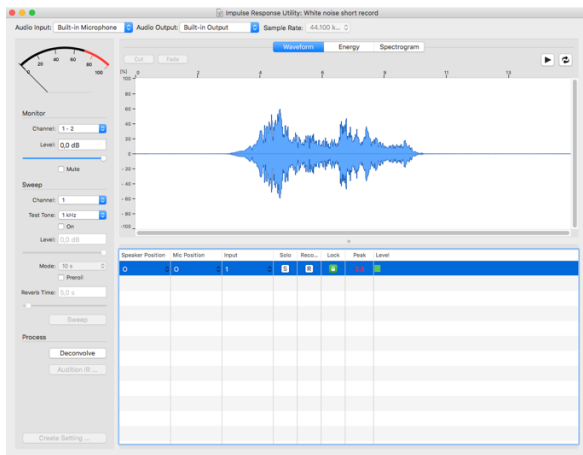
Impulse Response Utility: White noise short record

Audio Input: Built-in Microphone
Audio Output: Built-in Output
Sample Rate: 44.100 k...

0 20 40 60 80 100

Cut Fade

Waveform Energy Spectrogram

[%] 0 2 4 6 8 10 12

100
80
60
40
20
0
-20
-40
-60
-80
-100

Monitor
Channel: 1 - 2
Level: 0,0 dB
Mute

Sweep
Channel: 1
Test Tone: 1 kHz
On
Level: 0,0 dB
Mode: 10 s
Preroll
Reverb Time: 5,0 s
Sweep

Process
Deconvolve
Audition IR ...

Create Setting ...

| Speaker Position | Mic Position | Input | Solo | Reco... | Lock | Peak | Level |
|---|---|---|---|---|---|---|---|
| 0 | 0 | 1 | S | R | | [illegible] | |